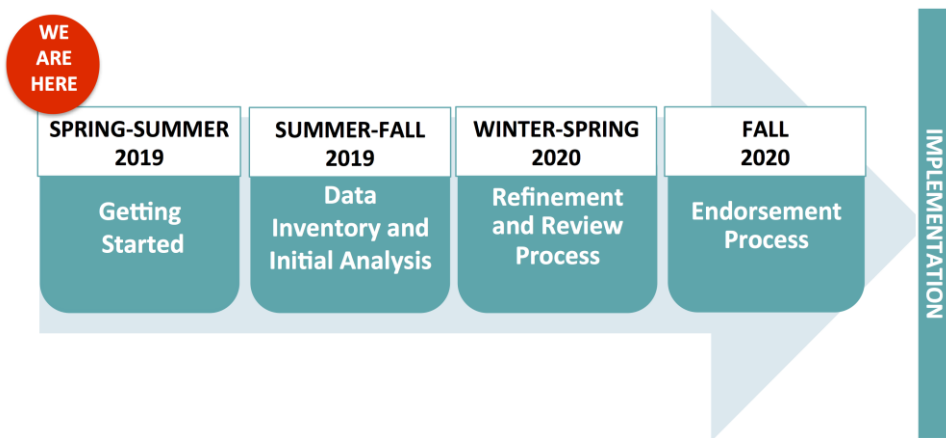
WE ARE HERE

SPRING-SUMMER 2019

Getting Started

SUMMER-FALL 2019

Data Inventory and Initial Analysis

WINTER-SPRING 2020

Refinement and Review Process

FALL 2020

Endorsement Process

IMPLEMENTATION